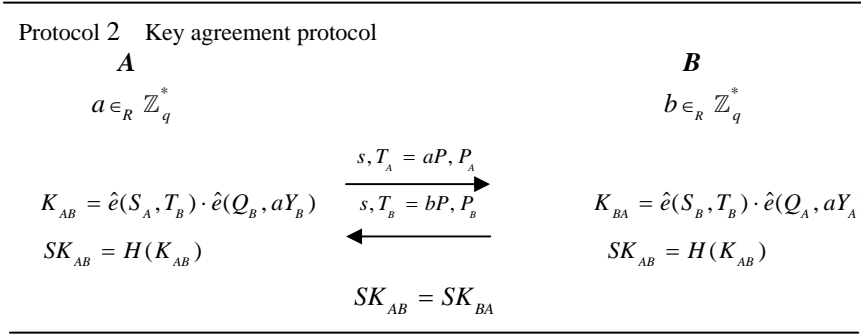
Protocol 2 Key agreement protocol

$A$

$a \in_R \mathbb{Z}_q^*$

$B$

$b \in_R \mathbb{Z}_q^*$

$s, T_A = aP, P_A$

$s, T_B = bP, P_B$

$K_{AB} = \hat{e}(S_A, T_B) \cdot \hat{e}(Q_B, aY_B)$

$SK_{AB} = H(K_{AB})$

$K_{BA} = \hat{e}(S_B, T_B) \cdot \hat{e}(Q_A, aY_A$

$SK_{AB} = H(K_{AB})$

$SK_{AB} = SK_{BA}$